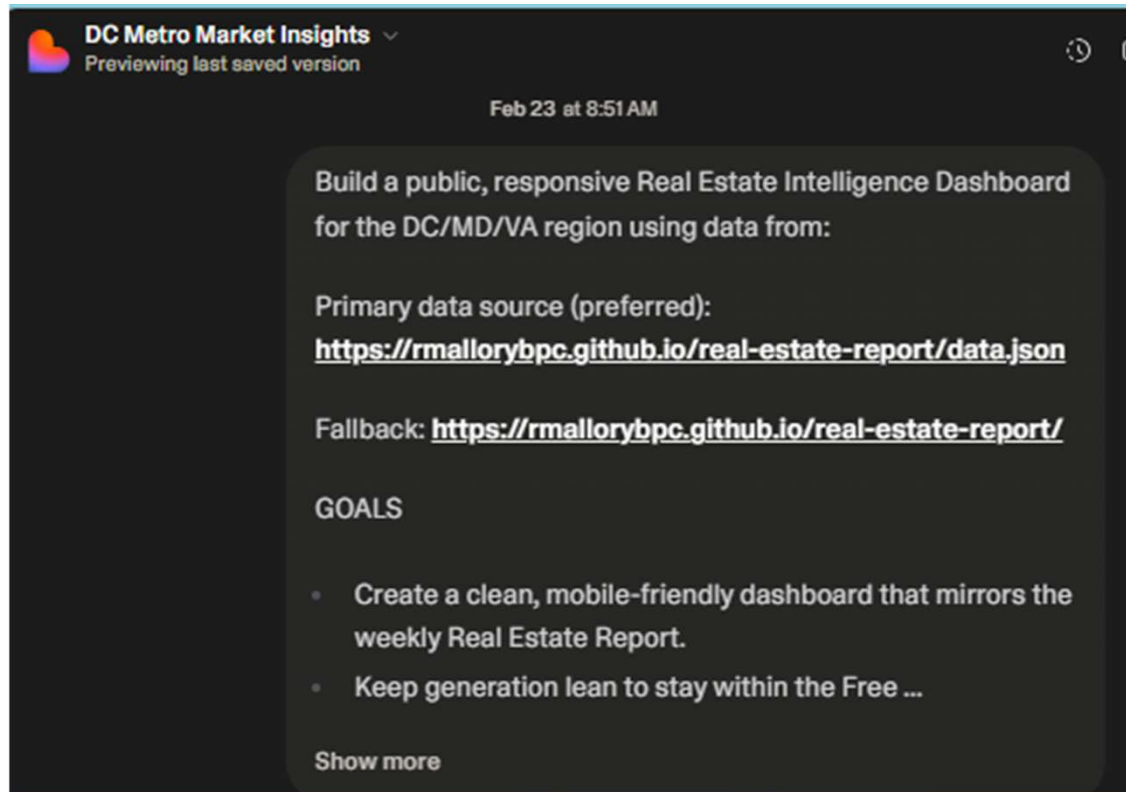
DC Metro Market Insights
Previewing last saved version

Feb 23 at 8:51 AM

Build a public, responsive Real Estate Intelligence Dashboard for the DC/MD/VA region using data from:

Primary data source (preferred): https://rmallorybpc.github.io/real-estate-report/data.json

Fallback: https://rmallorybpc.github.io/real-estate-report/

GOALS

- Create a clean, mobile-friendly dashboard that mirrors the weekly Real Estate Report.
- Keep generation lean to stay within the Free ...

Show more